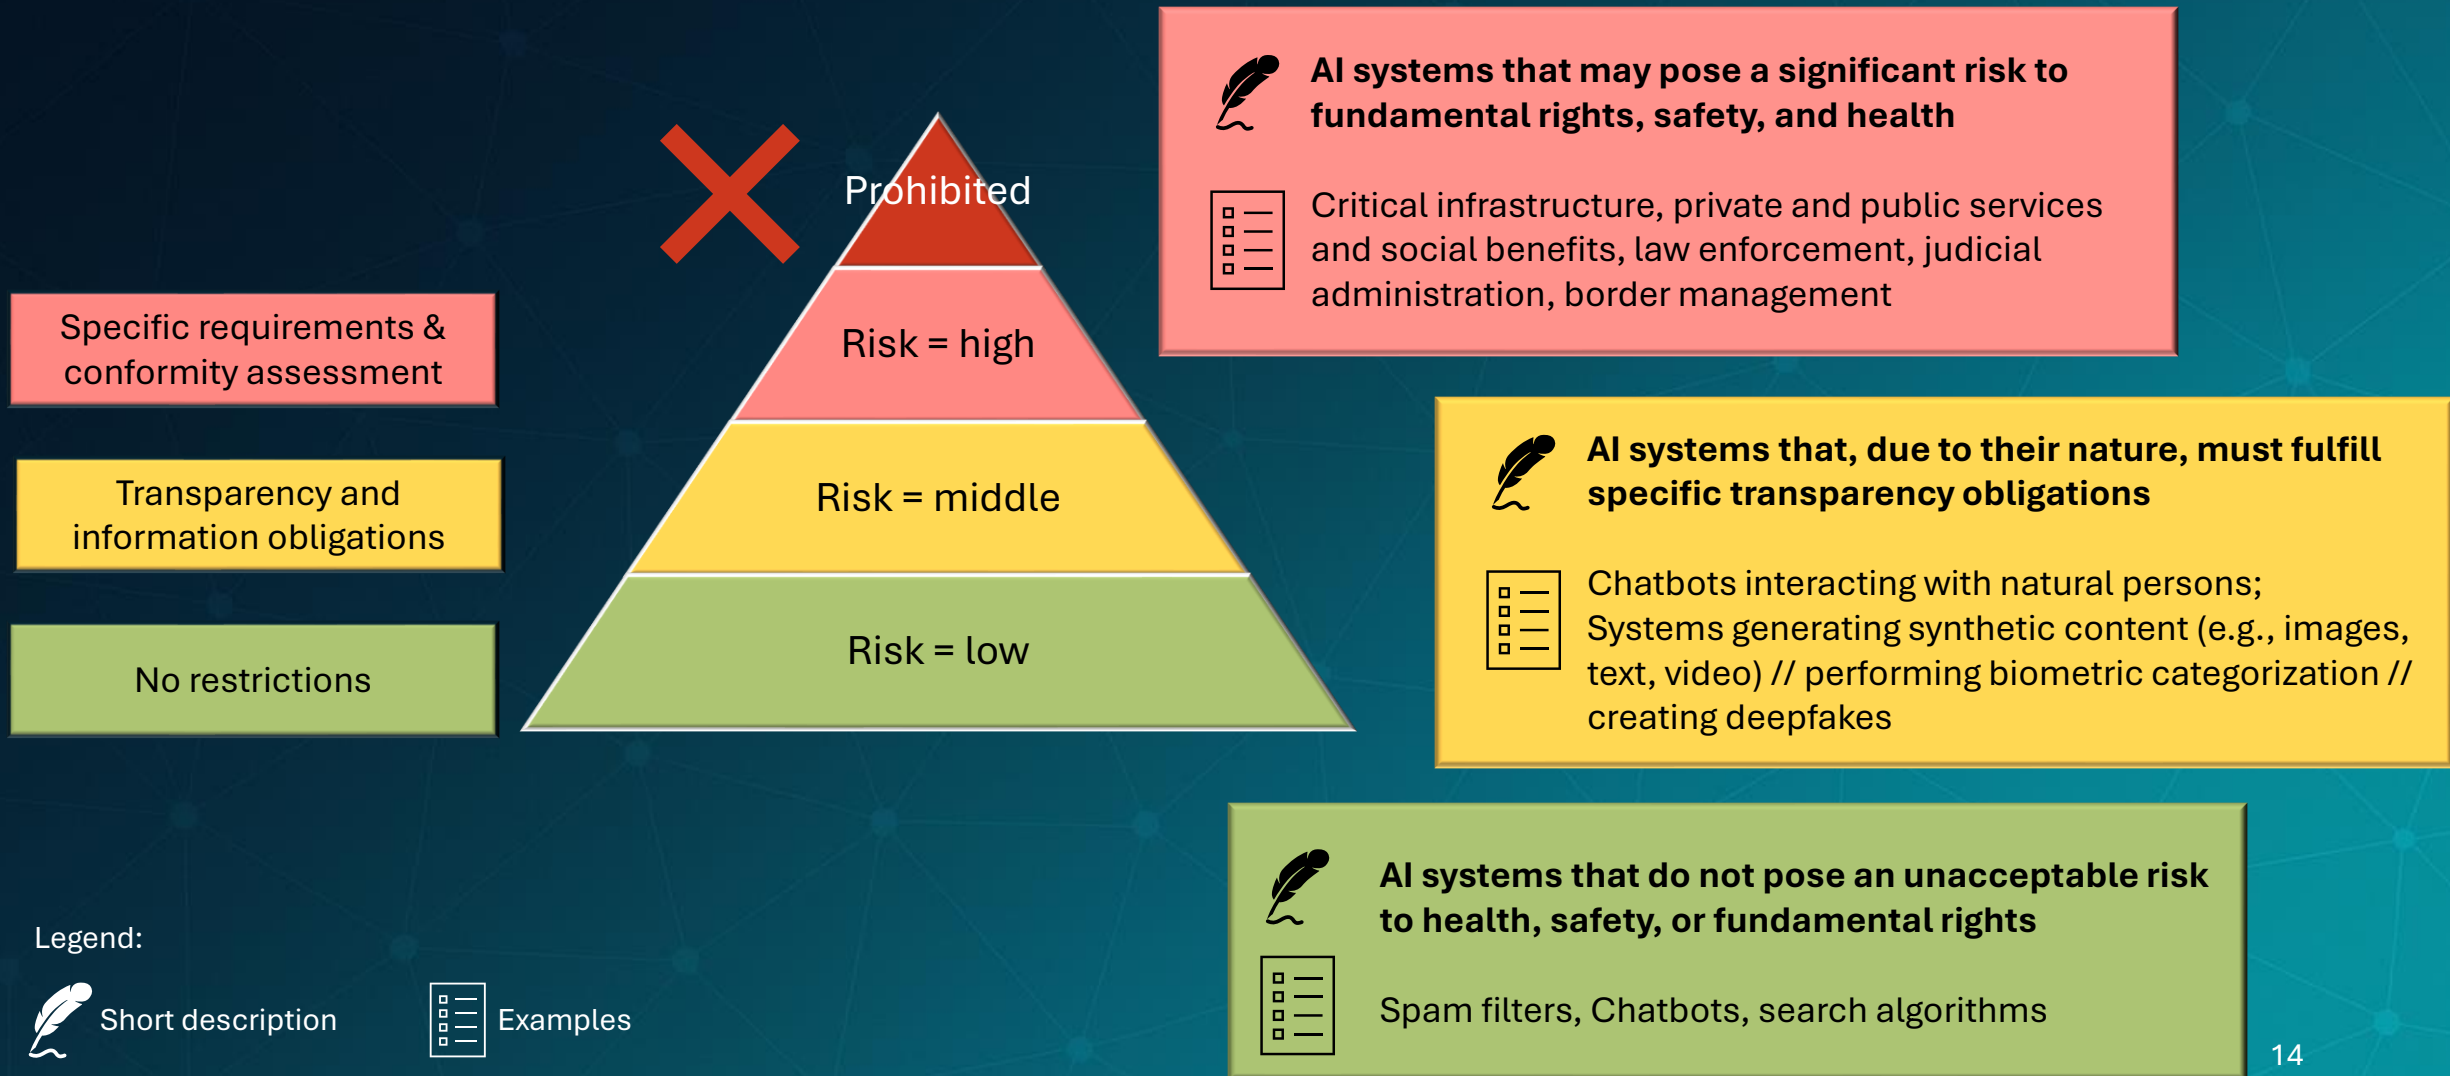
Specific requirements & conformity assessment

Transparency and information obligations

No restrictions

Prohibited

Risk = high

Risk = middle

Risk = low

AI systems that may pose a significant risk to fundamental rights, safety, and health

Critical infrastructure, private and public services and social benefits, law enforcement, judicial administration, border management

AI systems that, due to their nature, must fulfill specific transparency obligations

Chatbots interacting with natural persons; Systems generating synthetic content (e.g., images, text, video) // performing biometric categorization // creating deepfakes

AI systems that do not pose an unacceptable risk to health, safety, or fundamental rights

Spam filters, Chatbots, search algorithms

Legend:

Short description

Examples

14